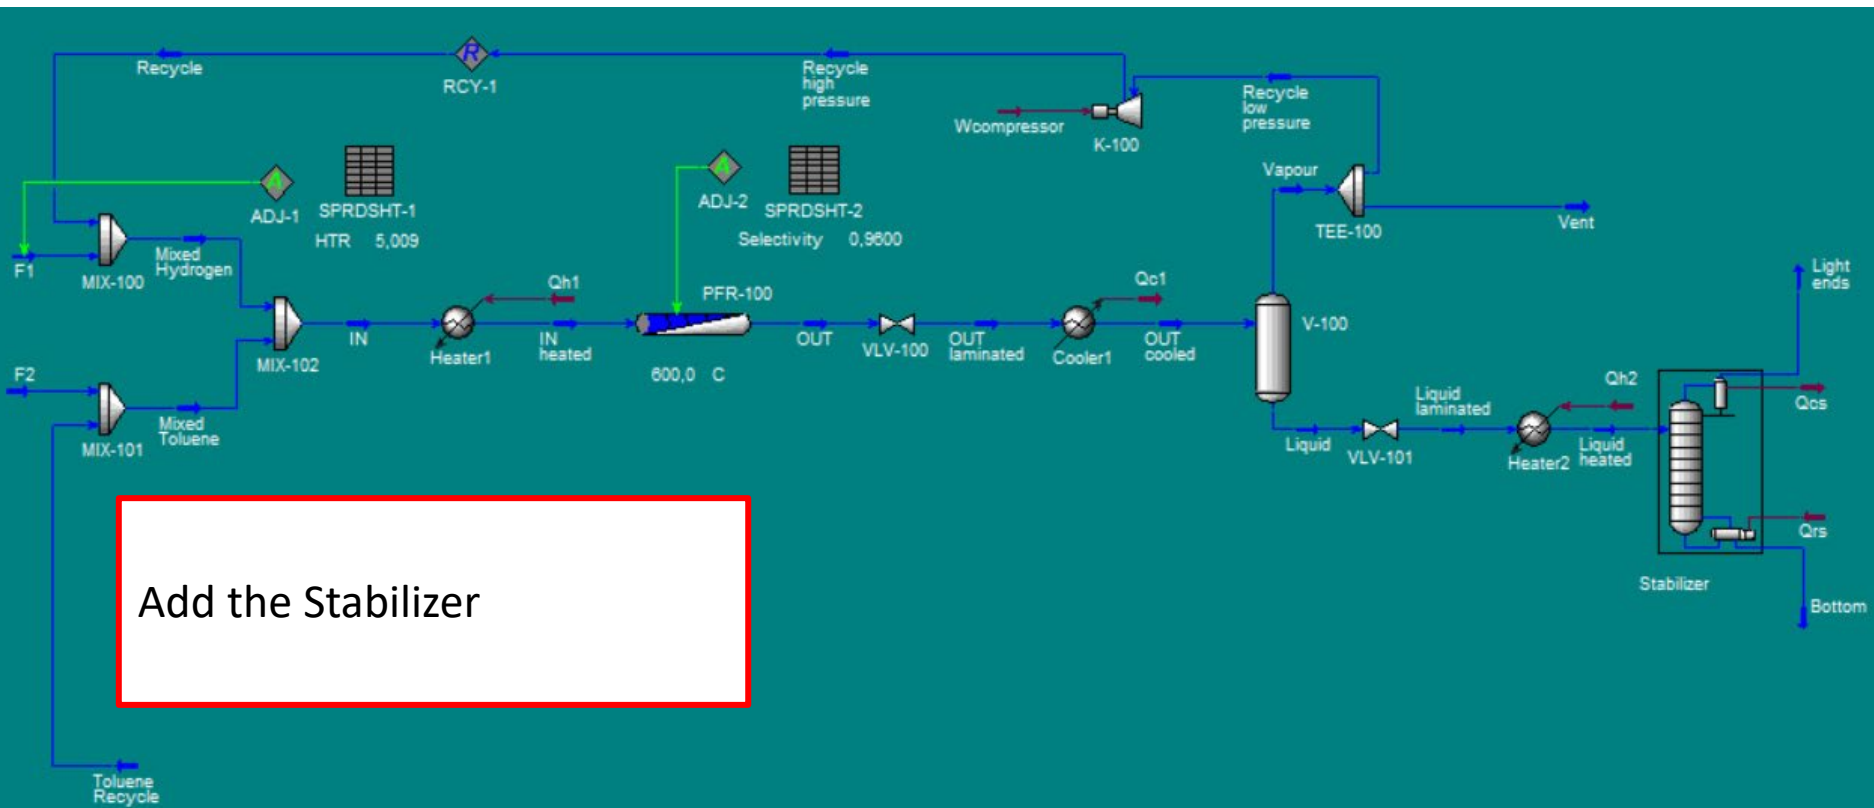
Recycle
R
RCY-1
Recycle high pressure
Wcompressor
K-100
Recycle low pressure
A
ADJ-1
SPRDSHT-1
HTR 5,009
A
ADJ-2
SPRDSHT-2
Selectivity 0,9600
Vapour
TEE-100
Vent
Light ends
F1
MIX-100
Mixed Hydrogen
MIX-102
IN
Qh1
Heater1
IN heated
PFR-100
600,0 C
OUT
VLV-100
OUT laminated
Qc1
Cooler1
OUT cooled
V-100
Qh2
Qcs
F2
MIX-101
Mixed Toluene
Liquid
VLV-101
Liquid laminated
Heater2
Liquid heated
Qrs
Stabilizer
Bottom
Add the Stabilizer
Toluene Recycle